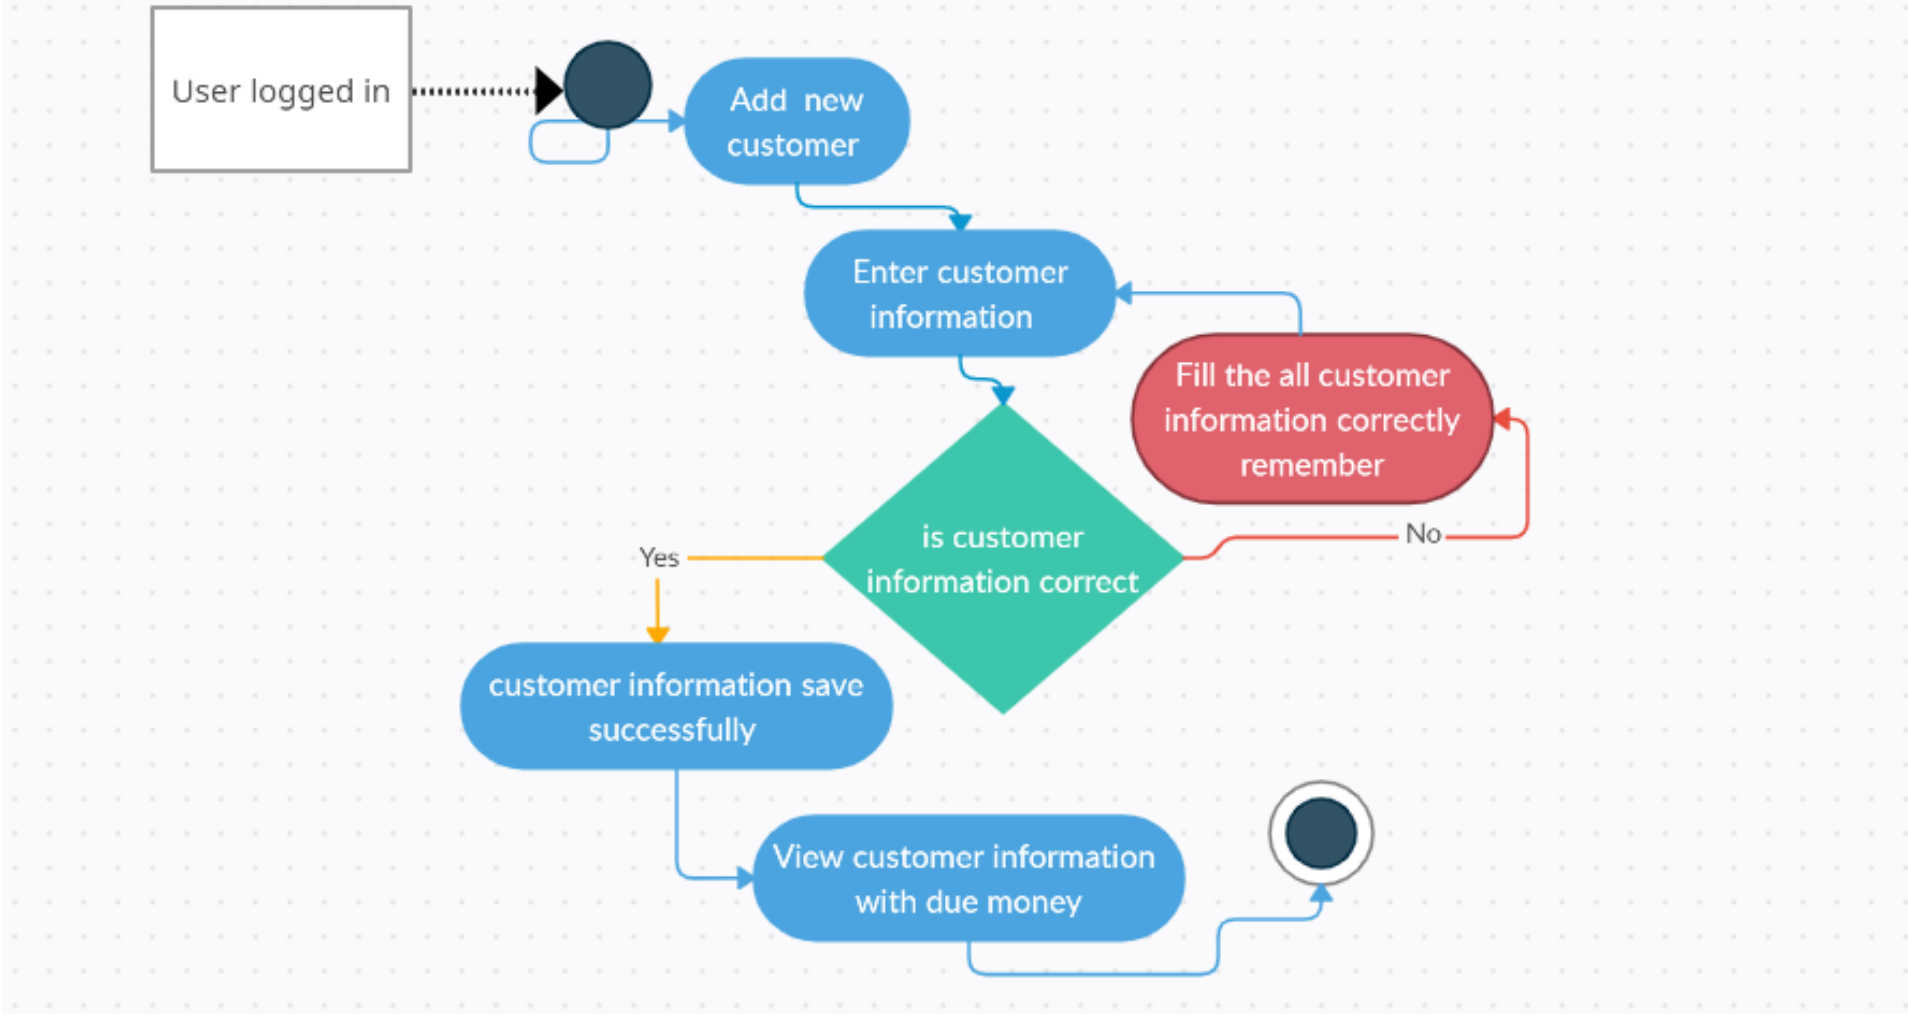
User logged in

Add new customer

Enter customer information

Fill the all customer information correctly remember

is customer information correct

Yes

No

customer information save successfully

View customer information with due money